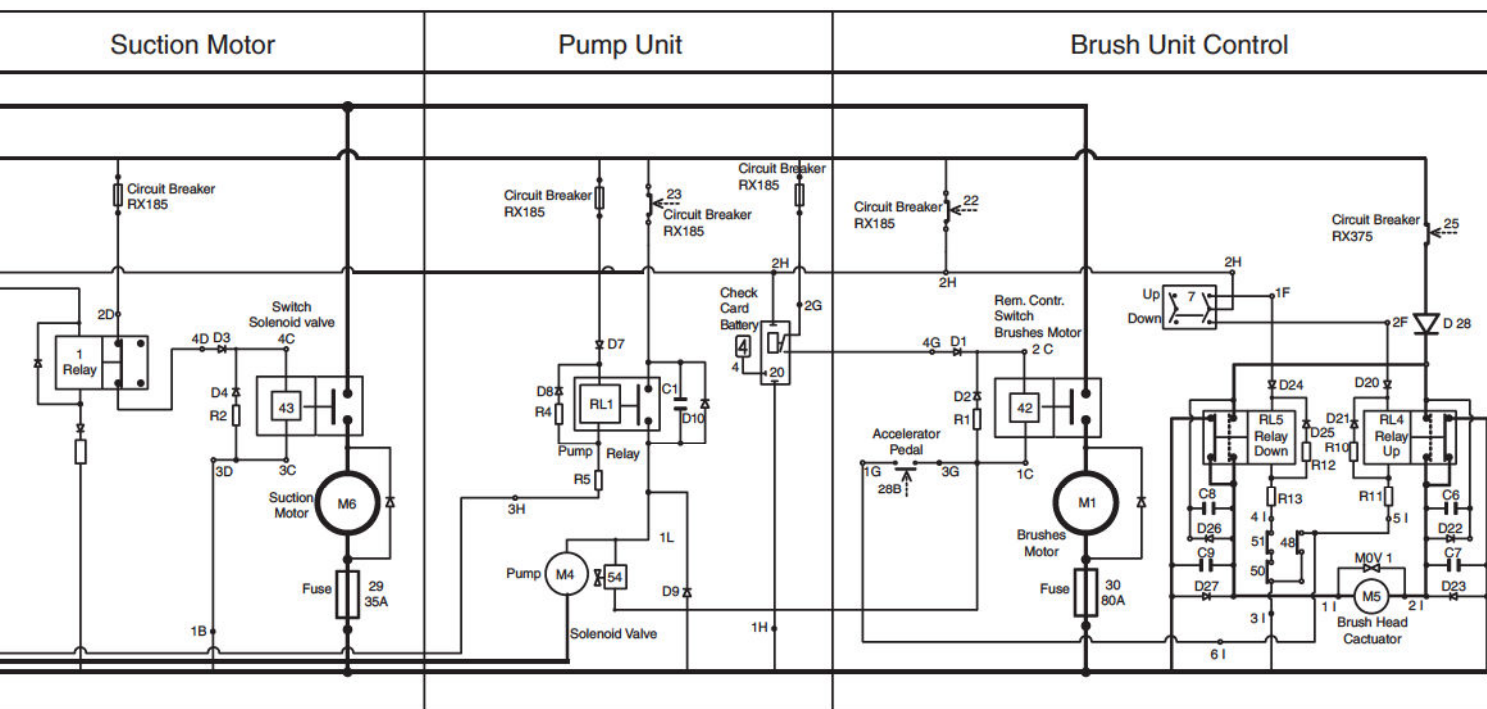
Suction Motor

Pump Unit

Brush Unit Control

Circuit Breaker RX185

2D

1 Relay

4D D3

Switch Solenoid valve

4C

D4

R2

43

3D

3C

Suction Motor

M6

Fuse

29 35A

1B

Circuit Breaker RX185

23

Circuit Breaker RX185

D7

D8

R4

RL1

C1

D10

Pump

Relay

R5

3H

1L

Pump

M4

54

D9

Solenoid Valve

Circuit Breaker RX185

2H

2G

Check Card Battery

4

4

20

1H

Circuit Breaker RX185

22

2H

Rem. Contr. Switch Brushes Motor

4G D1

2 C

D2

R1

42

Accelerator Pedal

1G

28B

3G

1C

M1

Brushes Motor

Fuse

30 80A

Up

7

Down

2H

1F

Circuit Breaker RX375

25

2F

D 28

D24

D20

RL5 Relay Down

D25

R12

D21

R10

RL4 Relay Up

R13

R11

C8

C6

D26

4 I

5 I

D22

51

48

M0V 1

C9

C7

50

D27

D23

1 I

M5

2 I

3 I

Brush Head Cactuator

6 I